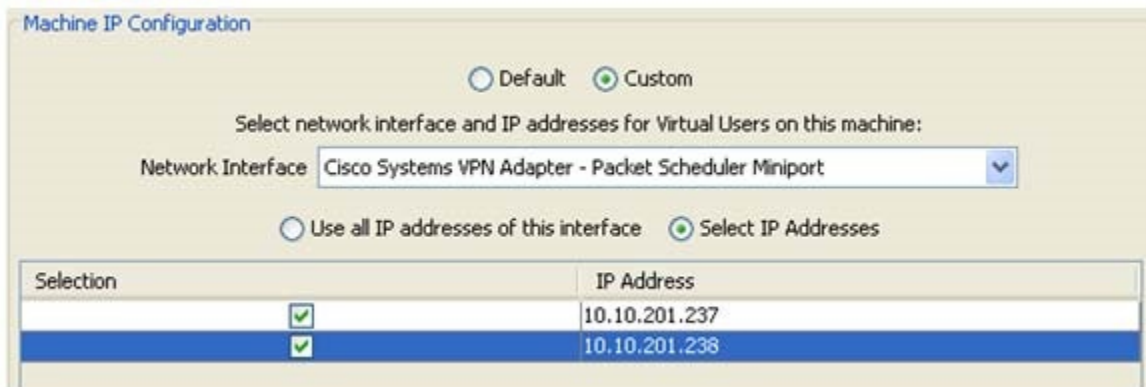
Machine IP Configuration

Default Custom

Select network interface and IP addresses for Virtual Users on this machine:

Network Interface Cisco Systems VPN Adapter - Packet Scheduler Miniport

Use all IP addresses of this interface Select IP Addresses

| Selection | IP Address |
|---|---|
| ☑ | 10.10.201.237 |
| ☑ | 10.10.201.238 |